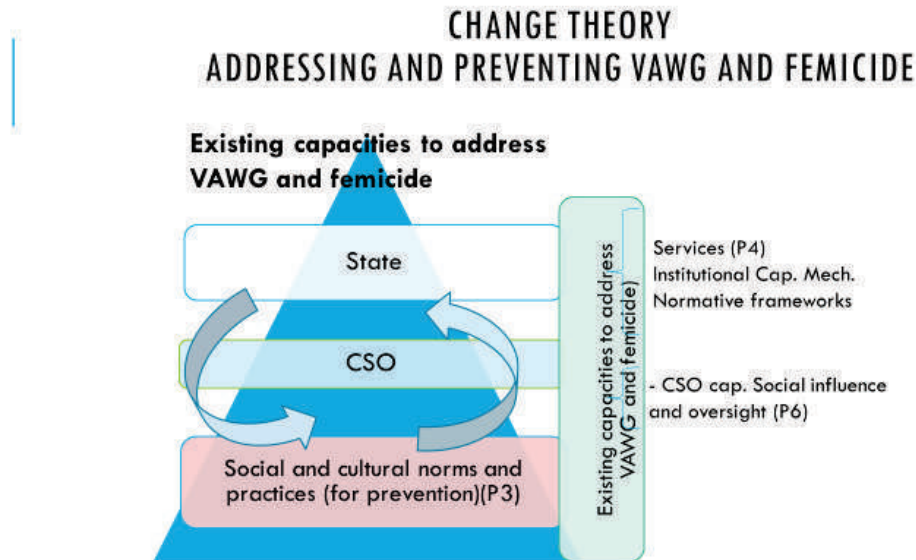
CHANGE THEORY
ADDRESSING AND PREVENTING VAWG AND FEMICIDE

Existing capacities to address VAWG and femicide

State

CSO

Social and cultural norms and practices (for prevention)(P3)

Existing capacities to address VAWG and femicide)

Services (P4)
Institutional Cap. Mech.
Normative frameworks

- CSO cap. Social influence and oversight (P6)